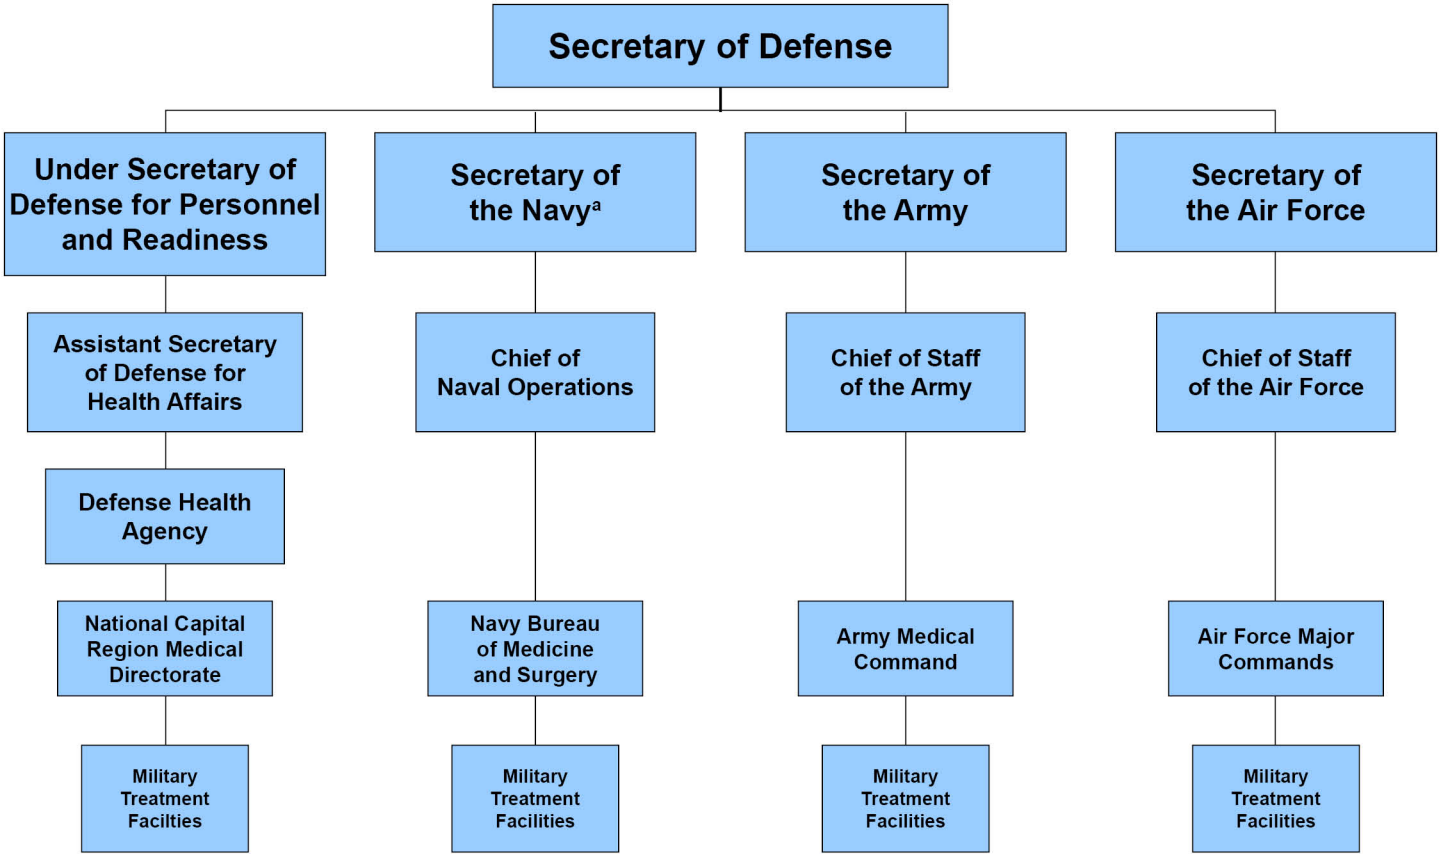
Secretary of Defense

Under Secretary of Defense for Personnel and Readiness

Secretary of the Navy$^a$

Secretary of the Army

Secretary of the Air Force

Assistant Secretary of Defense for Health Affairs

Chief of Naval Operations

Chief of Staff of the Army

Chief of Staff of the Air Force

Defense Health Agency

National Capital Region Medical Directorate

Navy Bureau of Medicine and Surgery

Army Medical Command

Air Force Major Commands

Military Treatment Facilties

Military Treatment Facilities

Military Treatment Facilities

Military Treatment Facilities